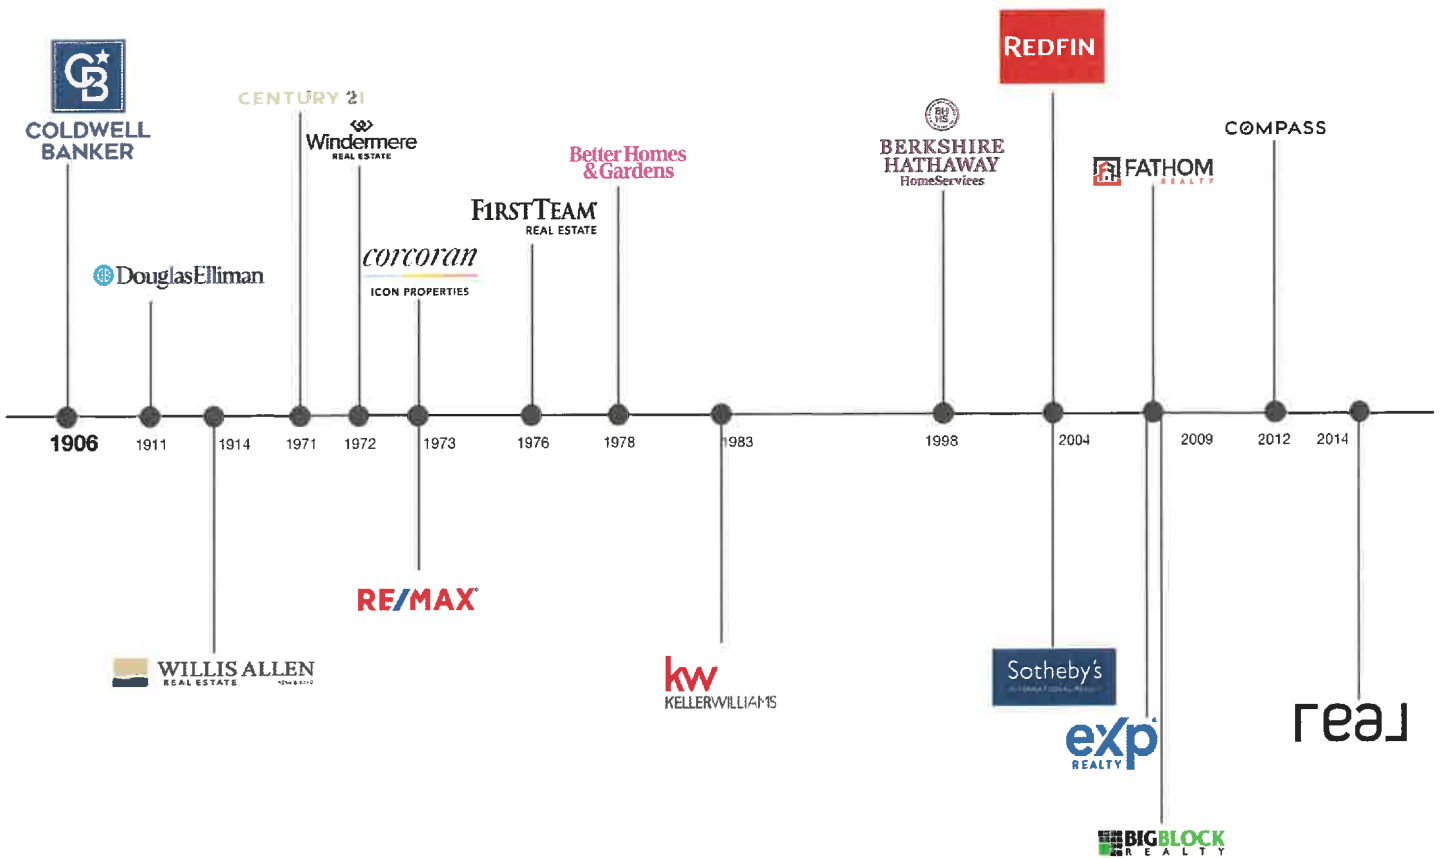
COLDWELL BANKER

CENTURY 21

Windermere REAL ESTATE

Better Homes & Gardens

FIRST TEAM REAL ESTATE

corcoran ICON PROPERTIES

DouglasElliman

BERKSHIRE HATHAWAY HomeServices

REDFIN

FATHOM REALTY

COMPASS

1906 1911 1914 1971 1972 1973 1976 1978 1983 1998 2004 2009 2012 2014

RE/MAX

WILLIS ALLEN REAL ESTATE

kw KELLERWILLIAMS

Sotheby's

exp REALTY

real

BIGBLOCK REALTY